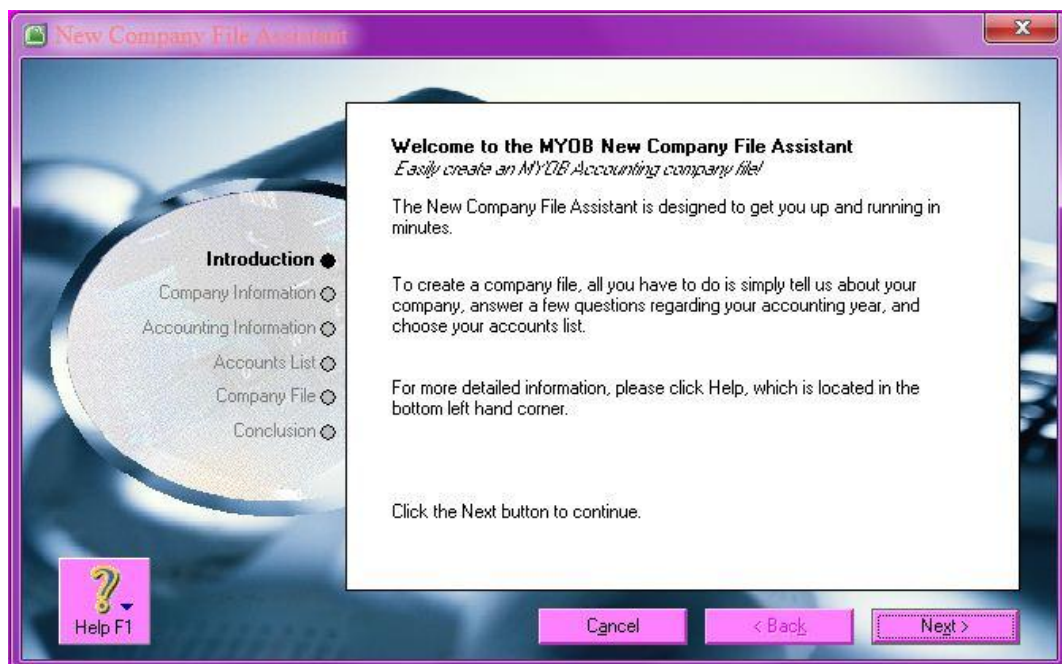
New Company File Assistant

Introduction
Company Information
Accounting Information
Accounts List
Company File
Conclusion

Welcome to the MYOB New Company File Assistant
Easily create an MYOB Accounting company file!

The New Company File Assistant is designed to get you up and running in minutes.

To create a company file, all you have to do is simply tell us about your company, answer a few questions regarding your accounting year, and choose your accounts list.

For more detailed information, please click Help, which is located in the bottom left hand corner.

Click the Next button to continue.

Help F1

Cancel

< Back

Next >